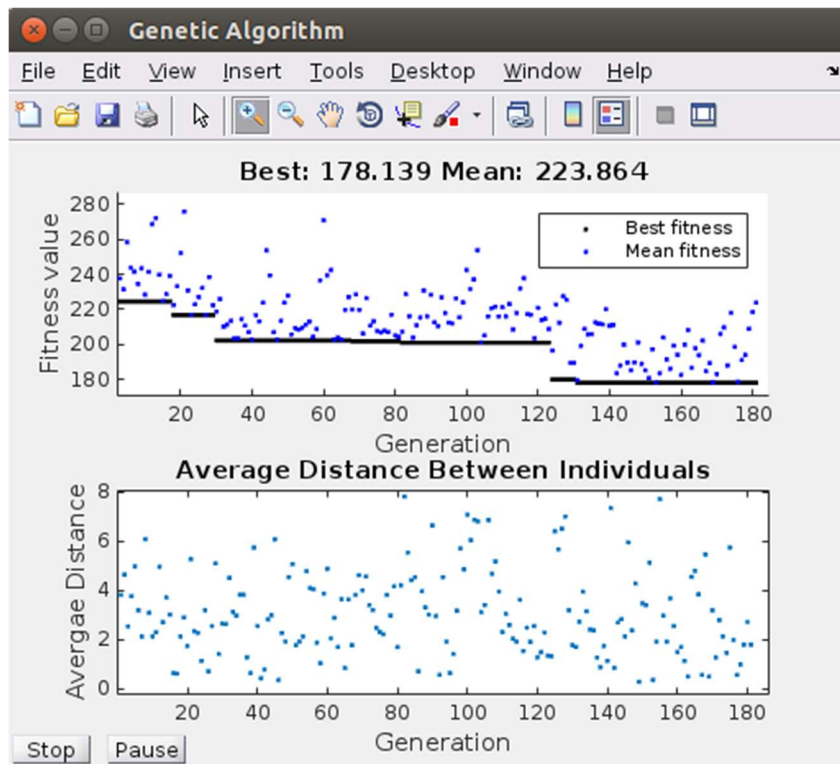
Genetic Algorithm

File Edit View Insert Tools Desktop Window Help

Best: 178.139 Mean: 223.864

Fitness value

280
260
240
220
200
180

Best fitness
Mean fitness

20 40 60 80 100 120 140 160 180

Generation

Average Distance Between Individuals

Avergae Distance

8
6
4
2
0

20 40 60 80 100 120 140 160 180

Generation

Stop Pause